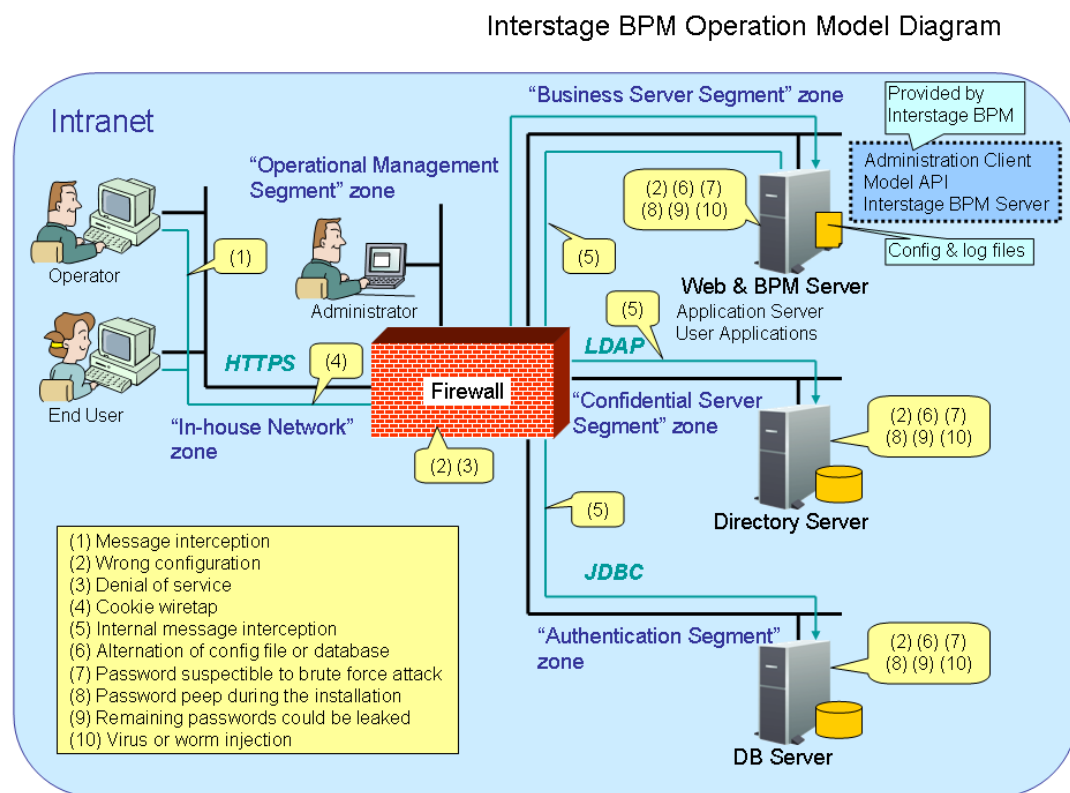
Interstage BPM Operation Model Diagram

Intranet

"Business Server Segment" zone

Provided by Interstage BPM

Administration Client
Model API
Interstage BPM Server

"Operational Management Segment" zone

(2) (6) (7)
(8) (9) (10)

Config & log files

Operator

(1)

(5)

Web & BPM Server

Administrator

(5)

Application Server
User Applications

HTTPS

(4)

LDAP

End User

Firewall

"In-house Network" zone

"Confidential Server Segment" zone

(2) (6) (7)
(8) (9) (10)

(2) (3)

(5)

Directory Server

(1) Message interception
(2) Wrong configuration
(3) Denial of service
(4) Cookie wiretap
(5) Internal message interception
(6) Alternation of config file or database
(7) Password suspectible to brute force attack
(8) Password peep during the installation
(9) Remaining passwords could be leaked
(10) Virus or worm injection

JDBC

"Authentication Segment" zone

(2) (6) (7)
(8) (9) (10)

DB Server